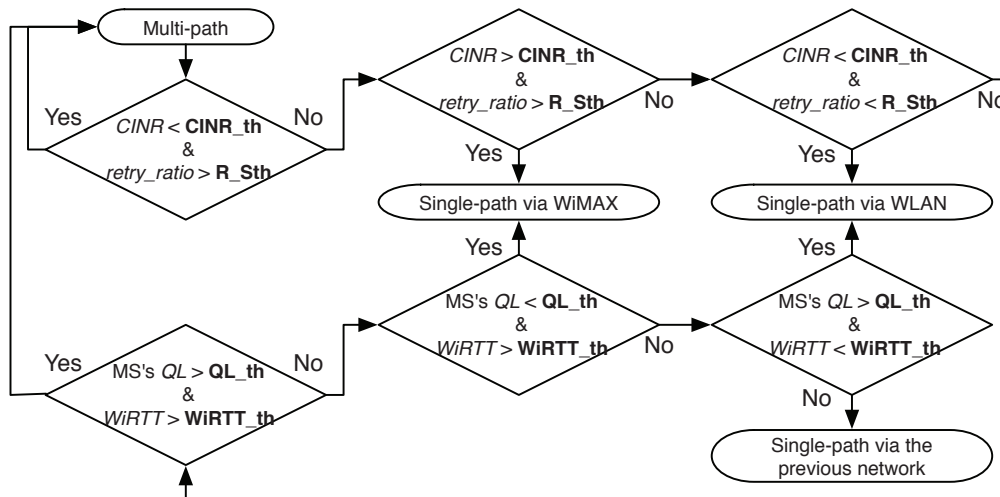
Multi-path

Yes

CINR < CINR_th
&
retry_ratio > R_Sth

No

CINR > CINR_th
&
retry_ratio > R_Sth

No

Yes

CINR < CINR_th
&
retry_ratio < R_Sth

No

Yes

Single-path via WiMAX

Single-path via WLAN

Yes

Yes

Yes

MS's QL > QL_th
&
WiRTT > WiRTT_th

No

MS's QL < QL_th
&
WiRTT > WiRTT_th

No

MS's QL > QL_th
&
WiRTT < WiRTT_th

No

Single-path via the previous network